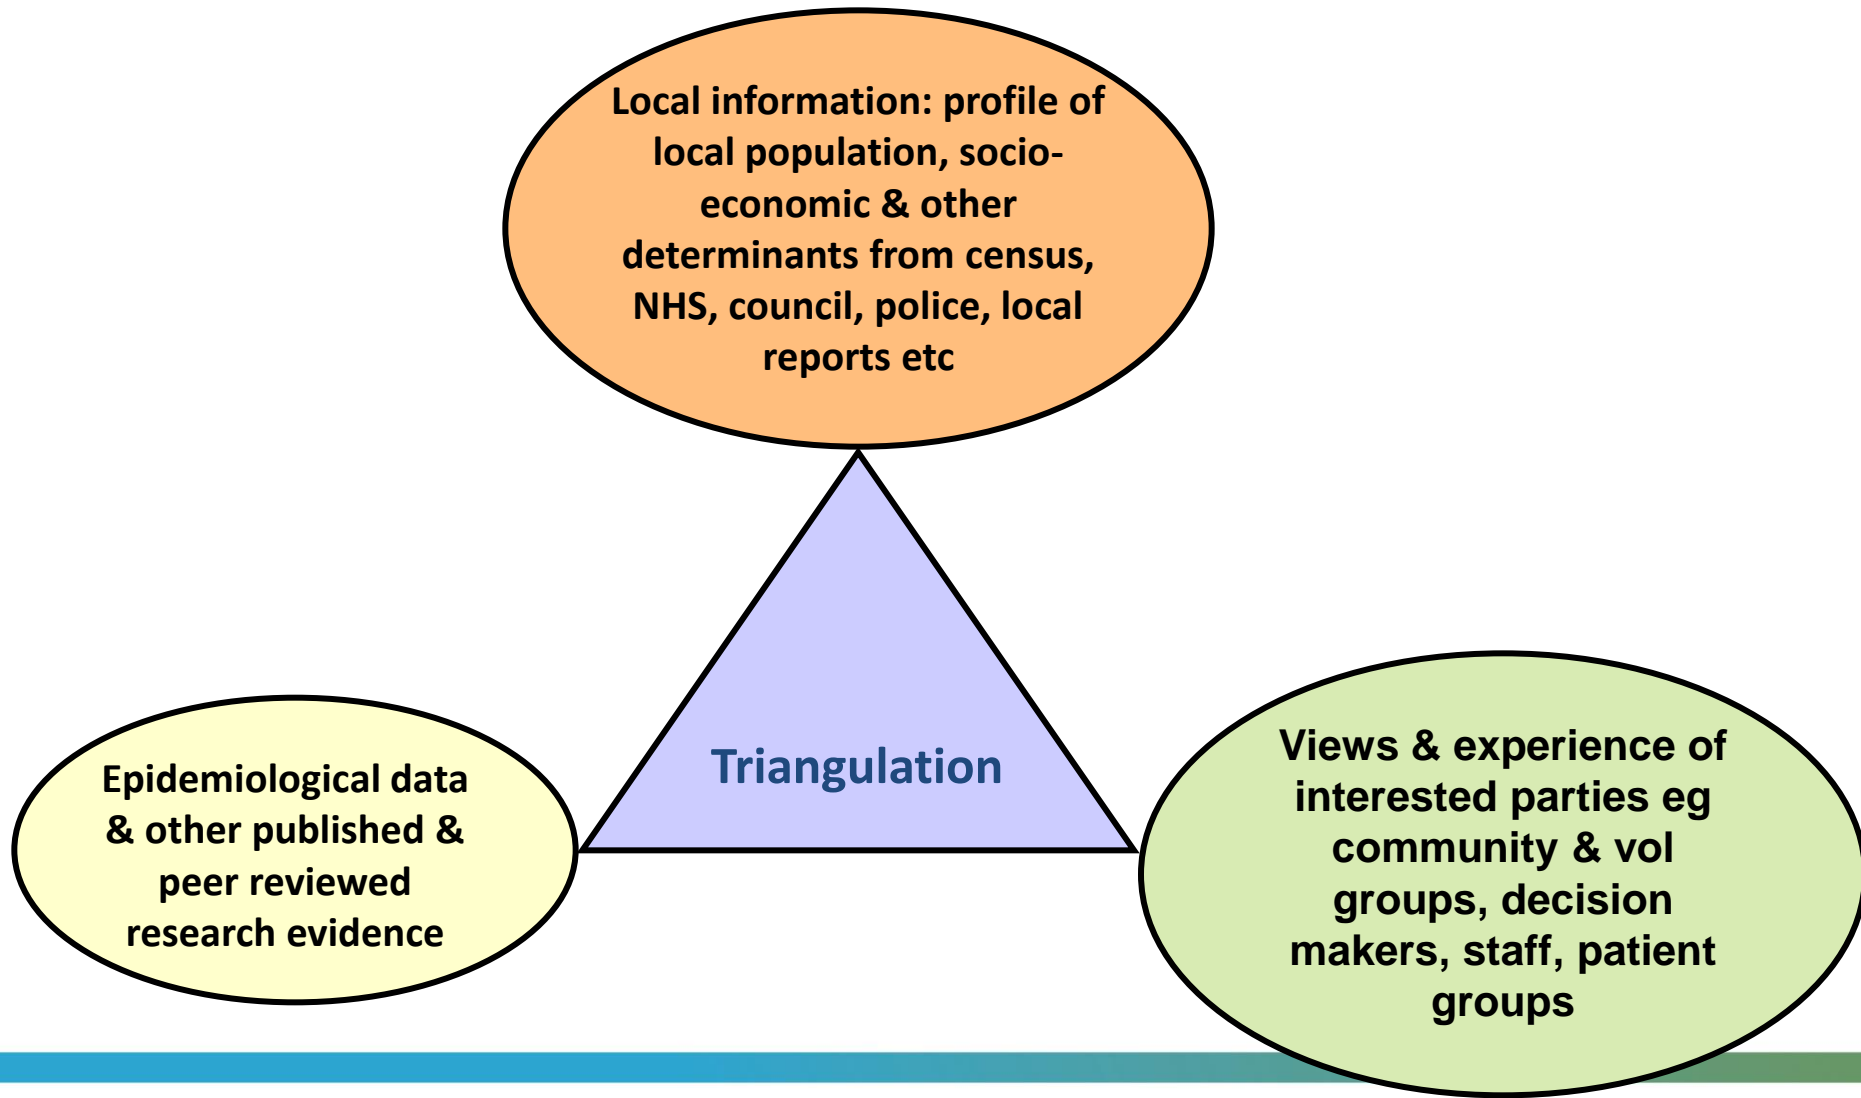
Local information: profile of local population, socio-economic & other determinants from census, NHS, council, police, local reports etc

Triangulation

Epidemiological data & other published & peer reviewed research evidence

Views & experience of interested parties eg community & vol groups, decision makers, staff, patient groups